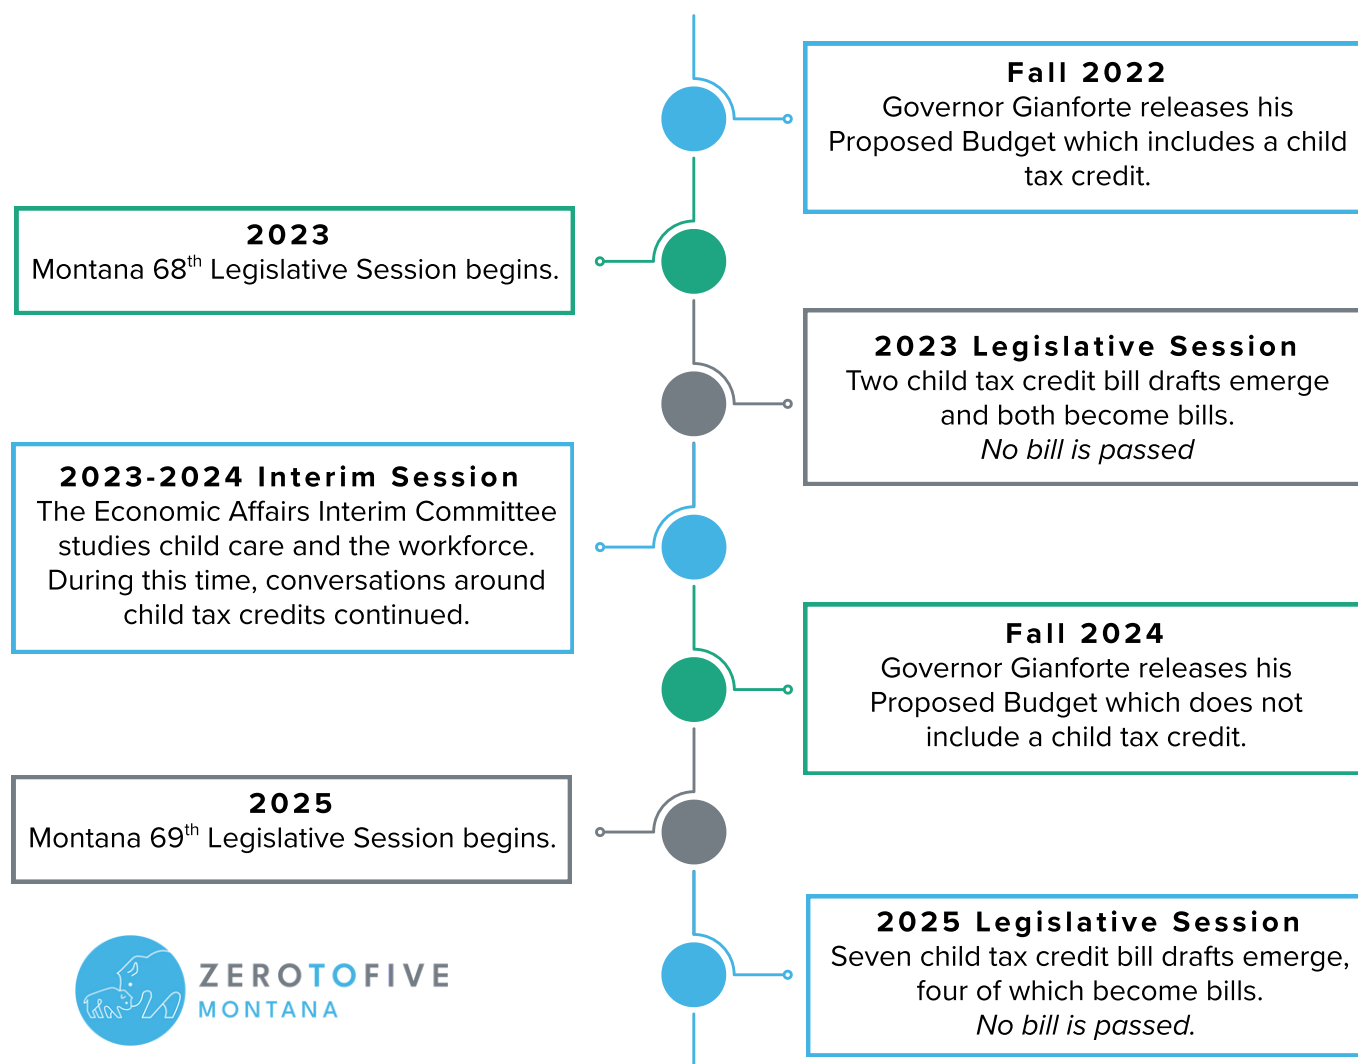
Fall 2022
Governor Gianforte releases his Proposed Budget which includes a child tax credit.

2023
Montana 68$^{th}$ Legislative Session begins.

2023 Legislative Session
Two child tax credit bill drafts emerge and both become bills.
*No bill is passed*

2023-2024 Interim Session
The Economic Affairs Interim Committee studies child care and the workforce. During this time, conversations around child tax credits continued.

Fall 2024
Governor Gianforte releases his Proposed Budget which does not include a child tax credit.

2025
Montana 69$^{th}$ Legislative Session begins.

2025 Legislative Session
Seven child tax credit bill drafts emerge, four of which become bills.
*No bill is passed.*

ZEROTOFIVE
MONTANA